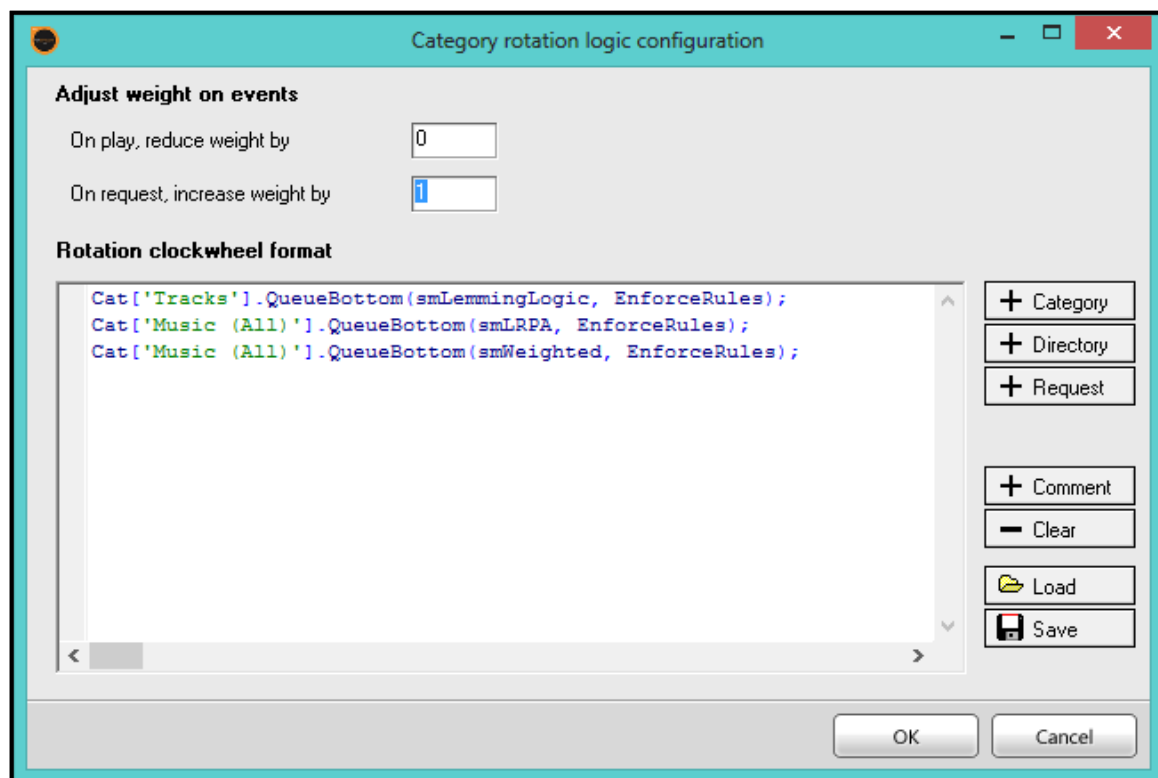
Category rotation logic configuration

Adjust weight on events

On play, reduce weight by 0

On request, increase weight by 1

Rotation clockwheel format

Cat['Tracks'].QueueBottom(smLemmingLogic, EnforceRules);
Cat['Music (All)'].QueueBottom(smLRPA, EnforceRules);
Cat['Music (All)'].QueueBottom(smWeighted, EnforceRules);

+ Category
+ Directory
+ Request
+ Comment
− Clear
Load
Save

OK
Cancel